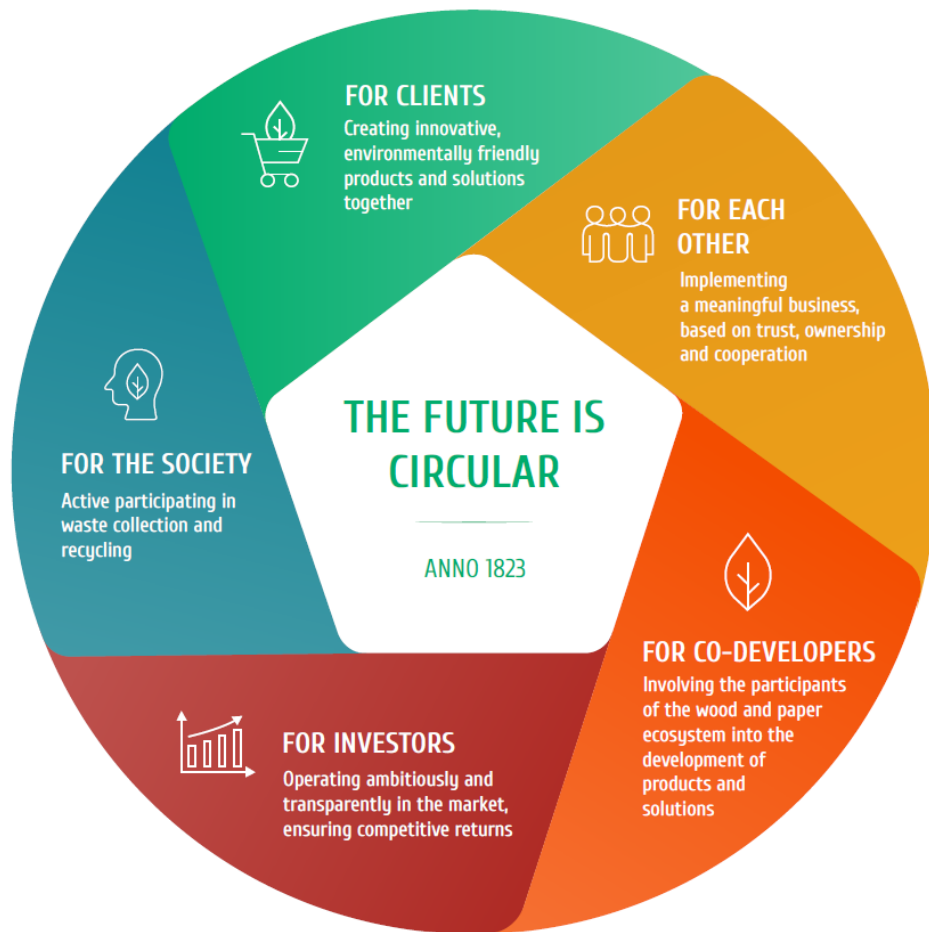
FOR CLIENTS
Creating innovative, environmentally friendly products and solutions together

FOR EACH OTHER
Implementing a meaningful business, based on trust, ownership and cooperation

FOR CO-DEVELOPERS
Involving the participants of the wood and paper ecosystem into the development of products and solutions

FOR INVESTORS
Operating ambitiously and transparently in the market, ensuring competitive returns

FOR THE SOCIETY
Active participating in waste collection and recycling

THE FUTURE IS CIRCULAR

ANNO 1823